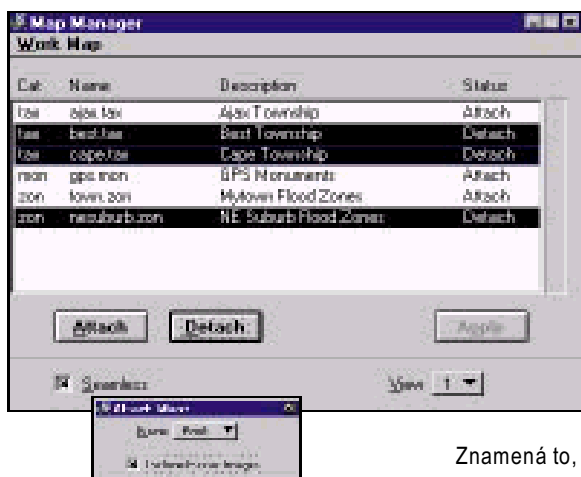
Map Manager
Work Map

| Cat | Name | Description | Status |
|---|---|---|---|
| tax | ajax.tax | Ajax Township | Attach |
| tax | best.tax | Best Township | Detach |
| tax | cape.tax | Cape Township | Detach |
| mon | gps.mon | GPS Monuments | Attach |
| zon | town.zon | Mytown Flood Zones | Attach |
| zon | nesuburb.zon | N.E. Suburb Flood Zones | Detach |

Attach
Detach
Apply

Seamless
View 1

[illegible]
Name Fruit
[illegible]

Znamená to,